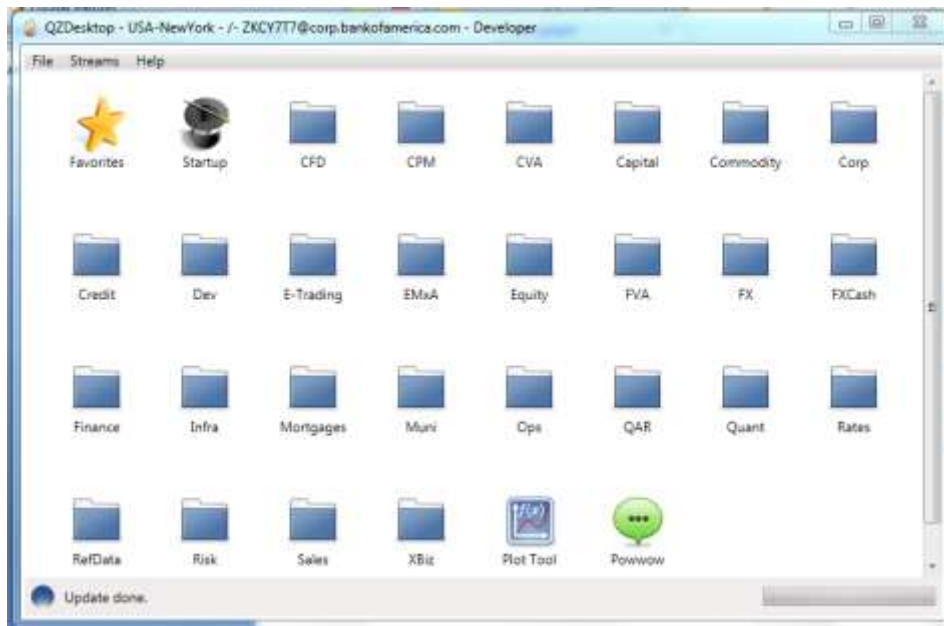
QZDesktop - USA-NewYork - /- ZKCY7T7@corp.bankofamerica.com - Developer

File Streams Help

Favorites Startup CFD CPM CVA Capital Commodity Corp

Credit Dev E-Trading EMxA Equity FVA FX FXCash

Finance Infra Mortgages Muni Ops QAR Quant Rates

RefData Risk Sales XBiz Plot Tool Powwow

Update done.